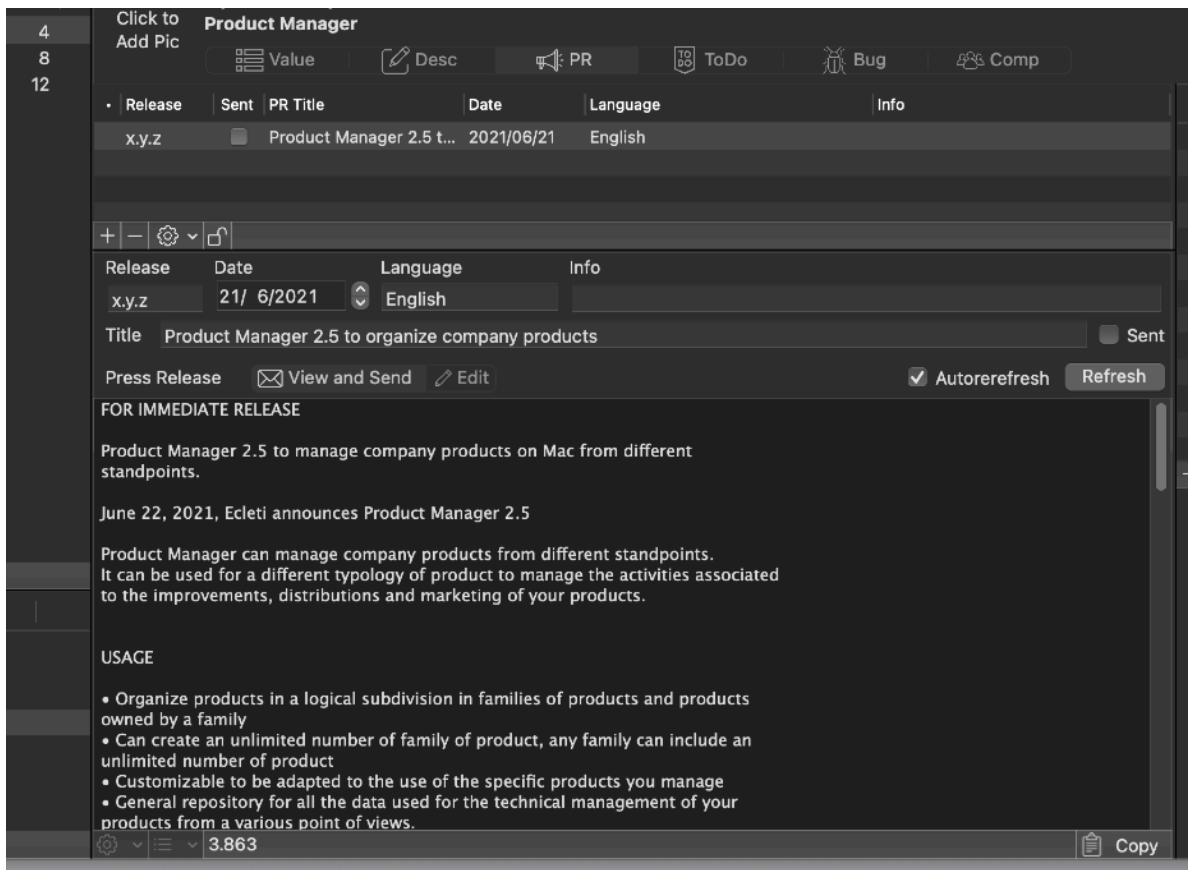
4
8
12

Click to Add Pic

Product Manager

Value Desc PR ToDo Bug Comp

| Release | Sent | PR Title | Date | Language | Info |
|---|---|---|---|---|---|
| x.y.z | | Product Manager 2.5 t... | 2021/06/21 | English | |

Release Date Language Info
x.y.z 21/ 6/2021 English

Title Product Manager 2.5 to organize company products Sent

Press Release View and Send Edit Autorerefresh Refresh

FOR IMMEDIATE RELEASE

Product Manager 2.5 to manage company products on Mac from different standpoints.

June 22, 2021, Ecleti announces Product Manager 2.5

Product Manager can manage company products from different standpoints.
It can be used for a different typology of product to manage the activities associated to the improvements, distributions and marketing of your products.

USAGE

• Organize products in a logical subdivision in families of products and products owned by a family
• Can create an unlimited number of family of product, any family can include an unlimited number of product
• Customizable to be adapted to the use of the specific products you manage
• General repository for all the data used for the technical management of your products from a various point of views.

3.863

Copy